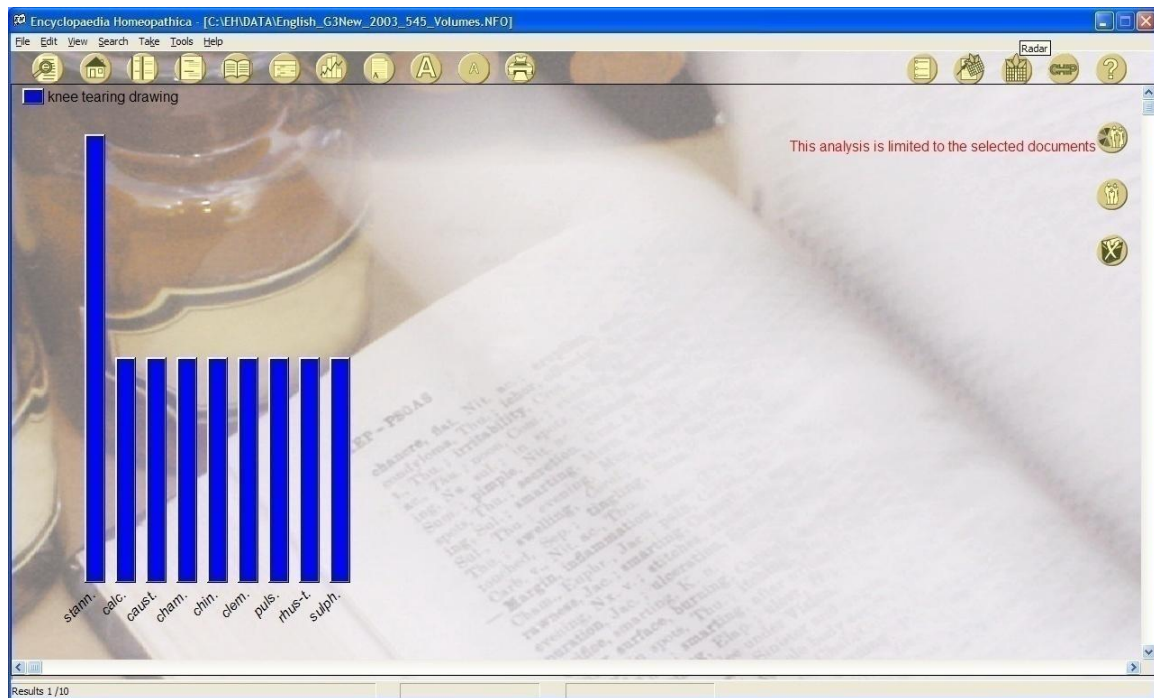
Encyclopaedia Homeopathica - [C:\EH\DATA\English_G3New_2003_545_Volumes.NFO]

File Edit View Search Take Tools Help

Radar

knee tearing drawing

This analysis is limited to the selected documents

stann. calc. caust. cham. chin. clem. puls. rhus-t. sulph.

Results 1 /10